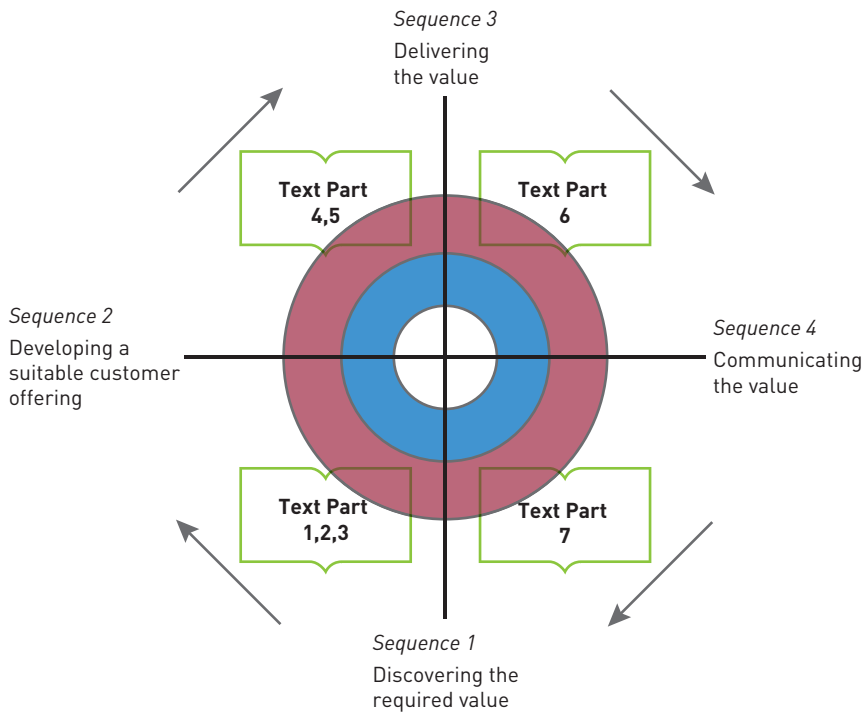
Sequence 3
Delivering the value

Text Part
4,5

Text Part
6

Sequence 2
Developing a suitable customer offering

Sequence 4
Communicating the value

Text Part
1,2,3

Text Part
7

Sequence 1
Discovering the required value